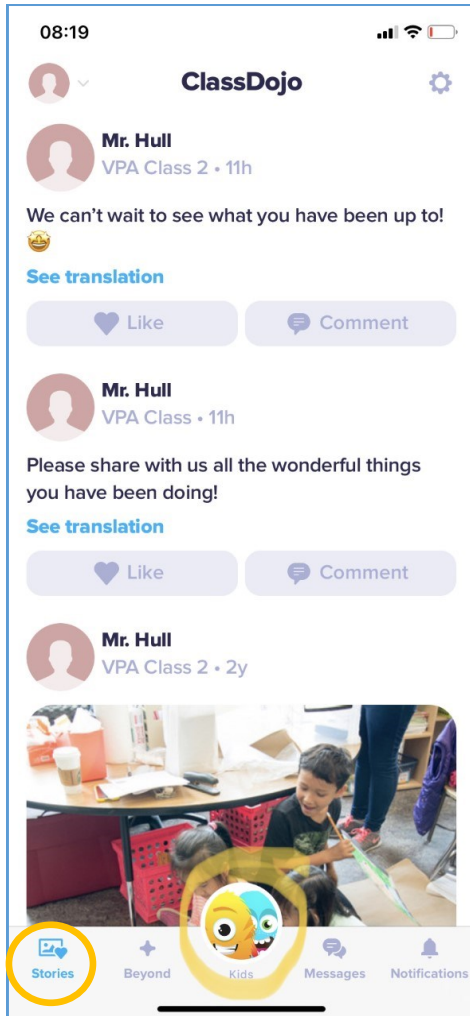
08:19

ClassDojo

Mr. Hull
VPA Class 2 • 11h

We can't wait to see what you have been up to! 🤩

See translation

Like

Comment

Mr. Hull
VPA Class • 11h

Please share with us all the wonderful things you have been doing!

See translation

Like

Comment

Mr. Hull
VPA Class 2 • 2y

Stories

Beyond

Kids

Messages

Notifications